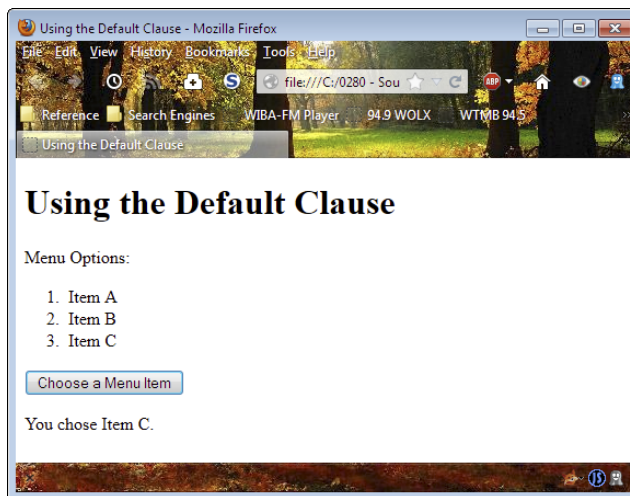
Using the Default Clause - Mozilla Firefox

File Edit View History Bookmarks Tools Help

file:///C:/0280 - Sou

Reference Search Engines WIBA-FM Player 94.9 WOLX WTMB 94.5

Using the Default Clause

# Using the Default Clause

Menu Options:

1. Item A
2. Item B
3. Item C

Choose a Menu Item

You chose Item C.